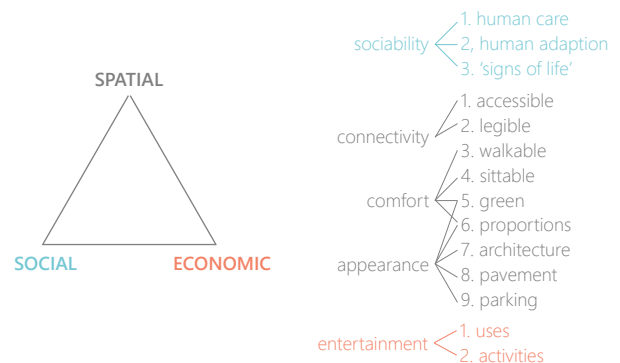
SPATIAL

SOCIAL

ECONOMIC

sociability
1. human care
2, human adaption
3. 'signs of life'

connectivity
1. accessible
2. legible

comfort
3. walkable
4. sittable
5. green
6. proportions

appearance
7. architecture
8. pavement
9. parking

entertainment
1. uses
2. activities